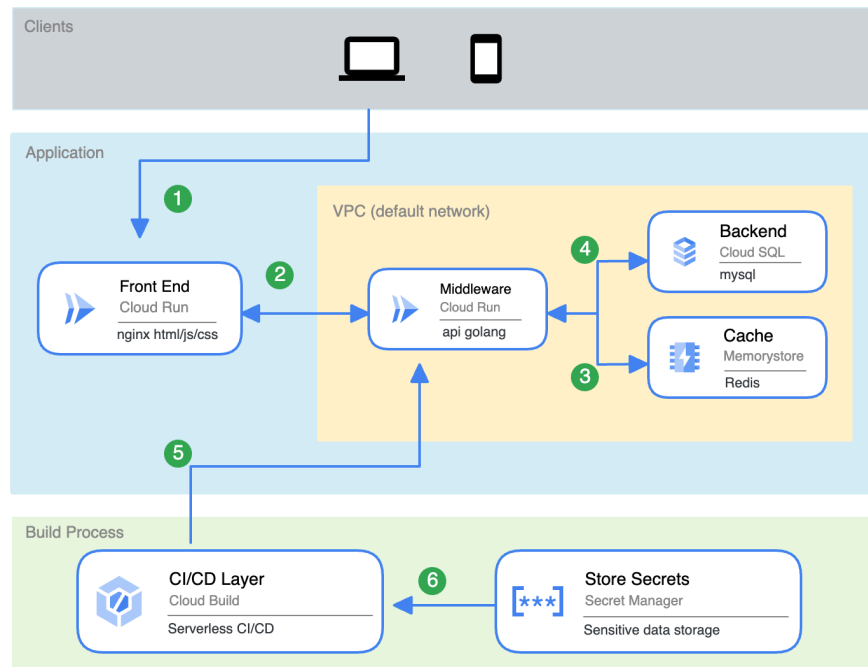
Clients

Application

1

VPC (default network)

Front End
Cloud Run
nginx html/js/css

2

Middleware
Cloud Run
api golang

4

Backend
Cloud SQL
mysql

Cache
Memorystore
Redis

3

5

Build Process

CI/CD Layer
Cloud Build
Serverless CI/CD

6

***

Store Secrets
Secret Manager
Sensitive data storage